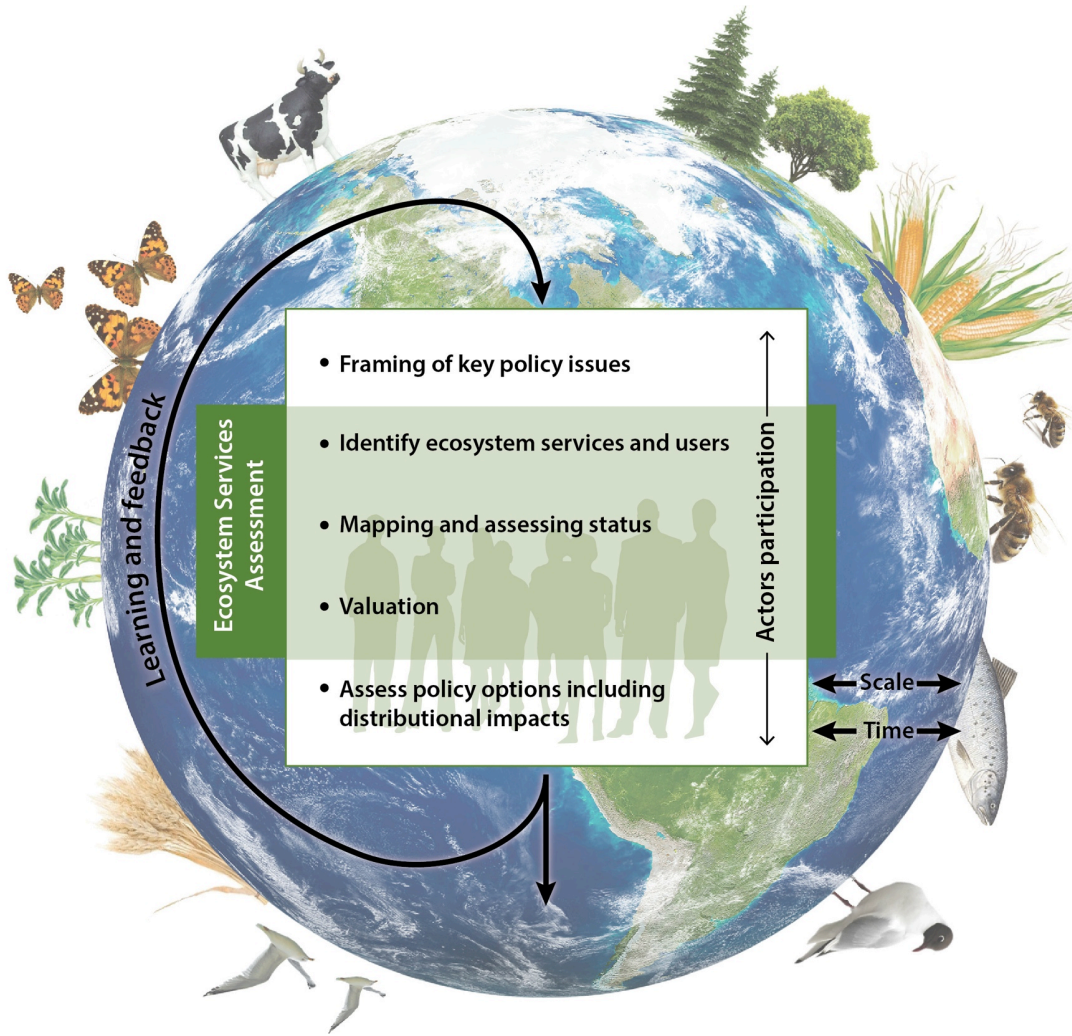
Learning and feedback

Ecosystem Services Assessment

• Framing of key policy issues

• Identify ecosystem services and users

• Mapping and assessing status

• Valuation

• Assess policy options including distributional impacts

Actors participation

Scale

Time